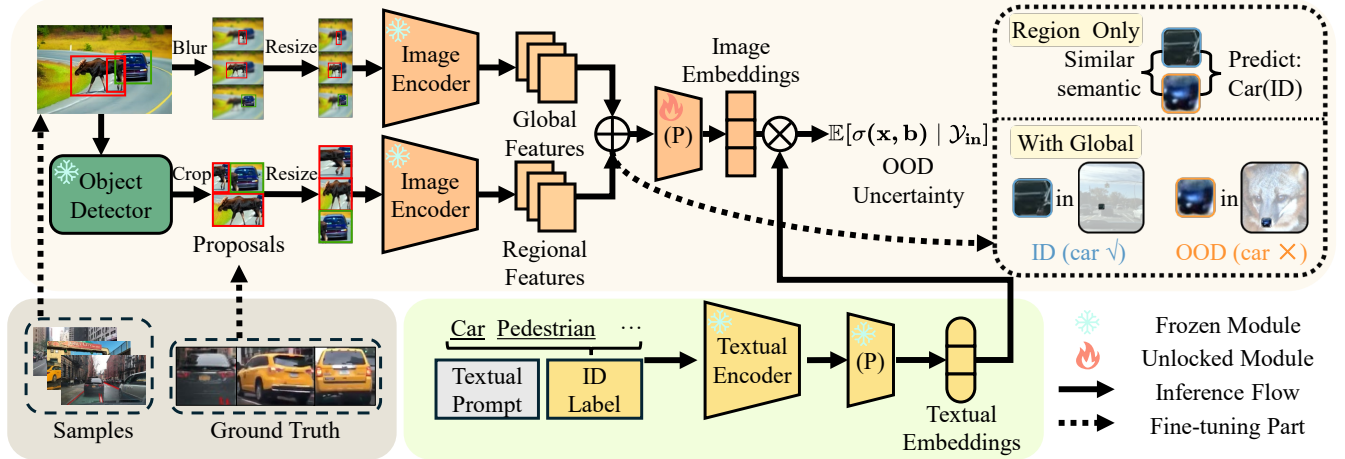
Blur

Resize

Image Encoder

Global Features

Image Embeddings

(P)

$\mathbb{E}[\sigma(\mathbf{x}, \mathbf{b}) \mid \mathcal{Y}_{\mathbf{in}}]$

OOD Uncertainty

Region Only

Similar semantic

Predict: Car(ID)

With Global

in

in

ID (car √)

OOD (car ×)

Object Detector

Crop

Resize

Proposals

Image Encoder

Regional Features

Samples

Ground Truth

Car Pedestrian ⋯

Textual Prompt

ID Label

Textual Encoder

(P)

Textual Embeddings

Frozen Module

Unlocked Module

Inference Flow

Fine-tuning Part